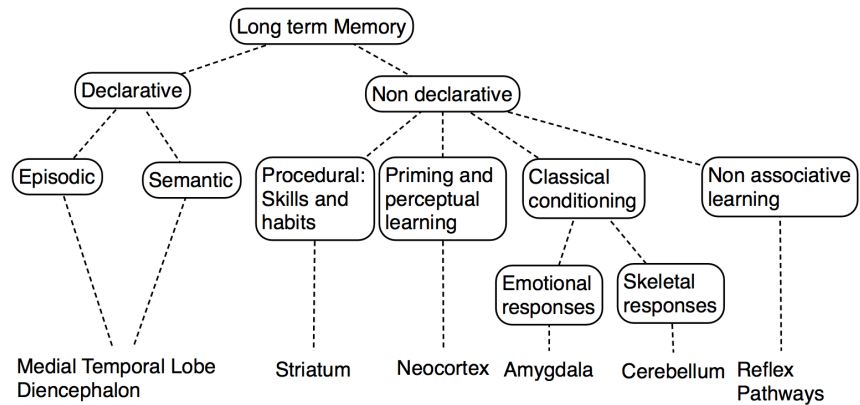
Long term Memory

Declarative

Non declarative

Episodic

Semantic

Procedural: Skills and habits

Priming and perceptual learning

Classical conditioning

Non associative learning

Emotional responses

Skeletal responses

Medial Temporal Lobe Diencephalon

Striatum

Neocortex

Amygdala

Cerebellum

Reflex Pathways